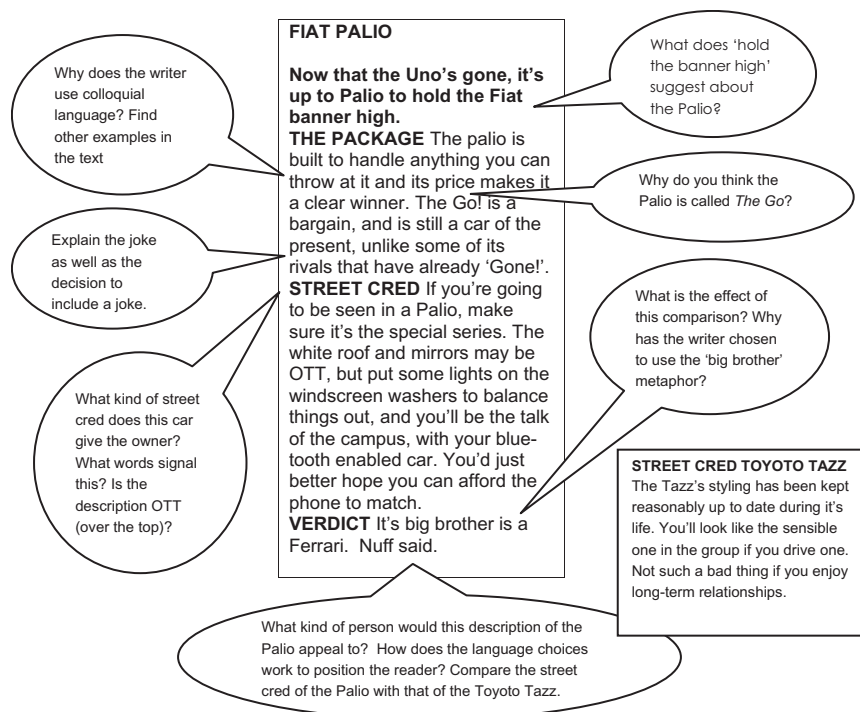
FIAT PALIO

Now that the Uno's gone, it's up to Palio to hold the Fiat banner high.

THE PACKAGE The palio is built to handle anything you can throw at it and its price makes it a clear winner. The Go! is a bargain, and is still a car of the present, unlike some of its rivals that have already 'Gone!'.

STREET CRED If you're going to be seen in a Palio, make sure it's the special series. The white roof and mirrors may be OTT, but put some lights on the windscreen washers to balance things out, and you'll be the talk of the campus, with your bluetooth enabled car. You'd just better hope you can afford the phone to match.

VERDICT It's big brother is a Ferrari. Nuff said.

Why does the writer use colloquial language? Find other examples in the text

What does 'hold the banner high' suggest about the Palio?

Why do you think the Palio is called *The Go*?

Explain the joke as well as the decision to include a joke.

What is the effect of this comparison? Why has the writer chosen to use the 'big brother' metaphor?

What kind of street cred does this car give the owner? What words signal this? Is the description OTT (over the top)?

STREET CRED TOYOTO TAZZ
The Tazz's styling has been kept reasonably up to date during it's life. You'll look like the sensible one in the group if you drive one. Not such a bad thing if you enjoy long-term relationships.

What kind of person would this description of the Palio appeal to? How does the language choices work to position the reader? Compare the street cred of the Palio with that of the Toyoto Tazz.